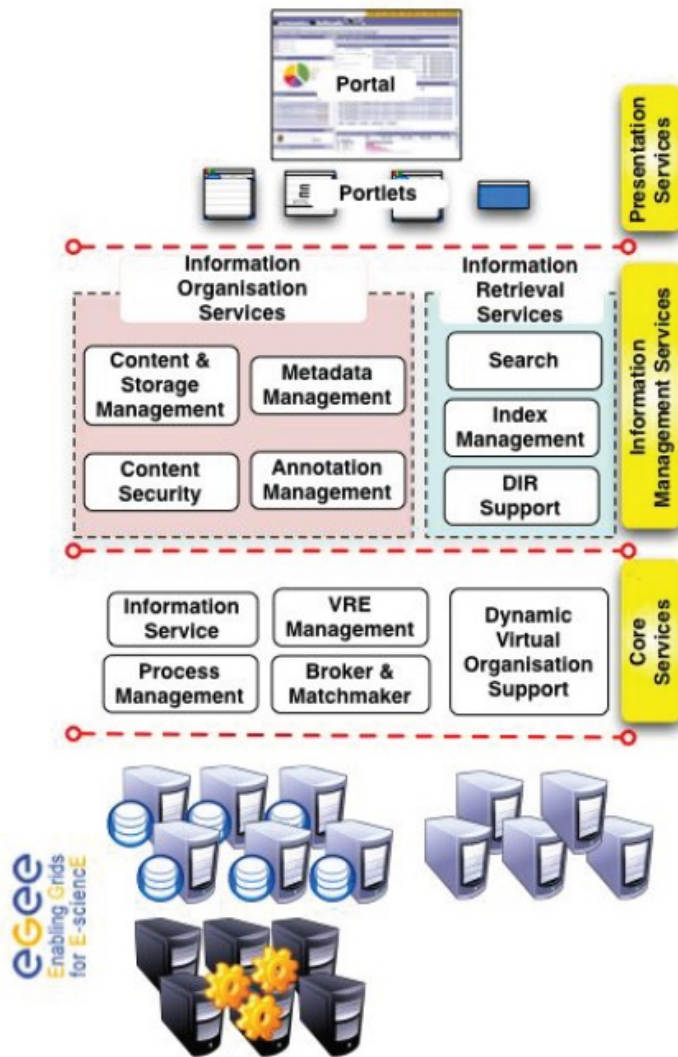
Portal

Portlets

Presentation Services

Information Organisation Services

Content & Storage Management

Metadata Management

Content Security

Annotation Management

Information Retrieval Services

Search

Index Management

DIR Support

Information Management Services

Information Service

VRE Management

Process Management

Broker & Matchmaker

Dynamic Virtual Organisation Support

Core Services

eGee
Enabling Grids for E-sciencE